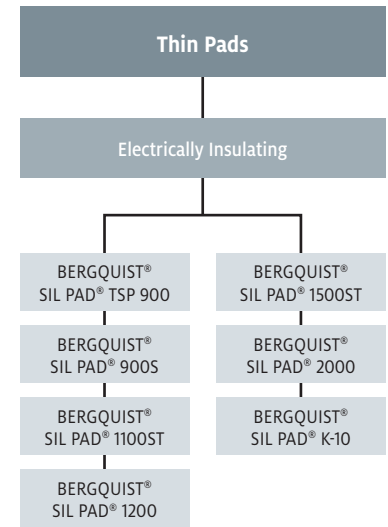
Thin Pads

Electrically Insulating

BERGQUIST®
SIL PAD® TSP 900

BERGQUIST®
SIL PAD® 900S

BERGQUIST®
SIL PAD® 1100ST

BERGQUIST®
SIL PAD® 1200

BERGQUIST®
SIL PAD® 1500ST

BERGQUIST®
SIL PAD® 2000

BERGQUIST®
SIL PAD® K-10